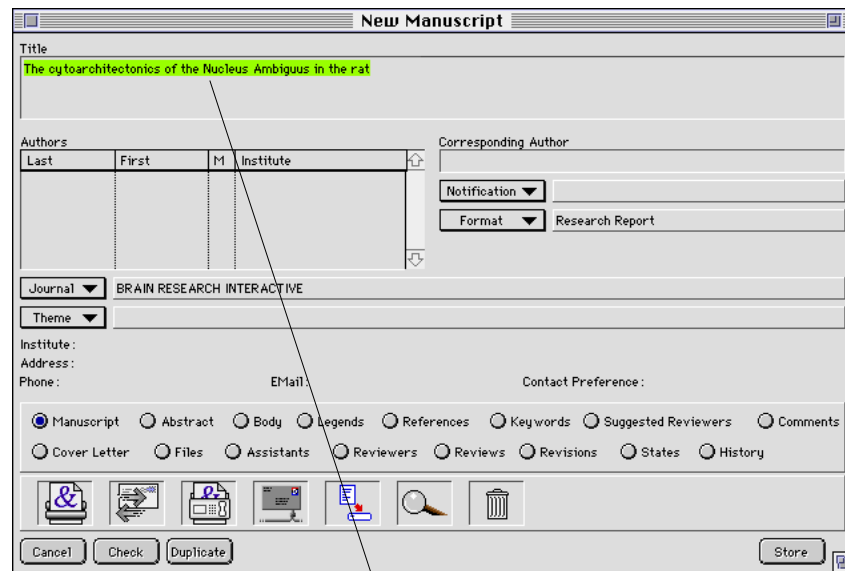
New Manuscript

Title
The cytoarchitectonics of the Nucleus Ambiguus in the rat

Authors

| Last | First | M | Institute |
|---|---|---|---|
| | | | |

Corresponding Author

Notification

Format Research Report

Journal BRAIN RESEARCH INTERACTIVE

Theme

Institute:
Address:
Phone:
EMail:
Contact Preference:

Manuscript Abstract Body Legends References Keywords Suggested Reviewers Comments
Cover Letter Files Assistants Reviewers Reviews Revisions States History

Cancel Check Duplicate Store